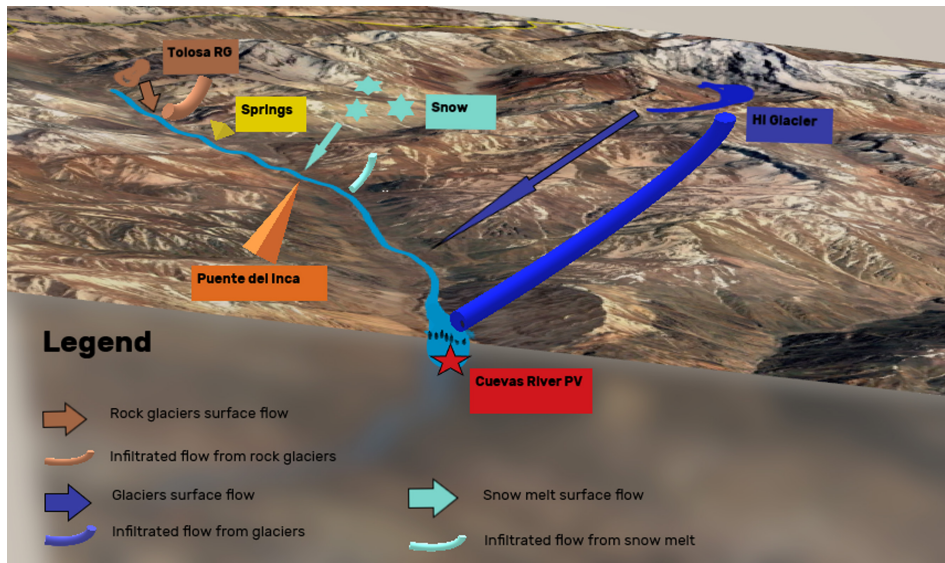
Tolosa RG

Springs

Snow

HI Glacier

Puente del Inca

Cuevas River PV

Legend

Rock glaciers surface flow

Infiltrated flow from rock glaciers

Glaciers surface flow

Infiltrated flow from glaciers

Snow melt surface flow

Infiltrated flow from snow melt